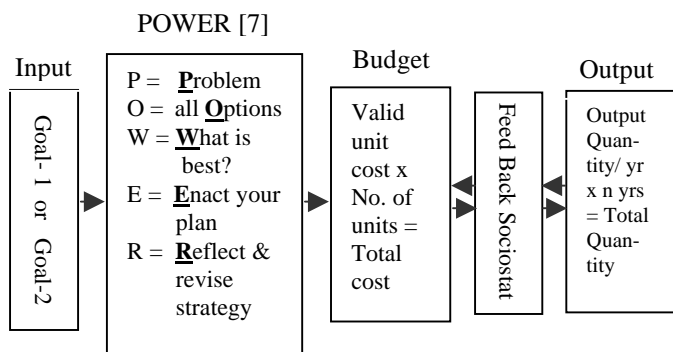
POWER [7]

Input

Goal- 1 or Goal-2

P = Problem
O = all Options
W = What is best?
E = Enact your plan
R = Reflect & revise strategy

Budget

Valid unit cost x No. of units = Total cost

Feed Back Sociostat

Output

Output Quantity/ yr x n yrs = Total Quantity